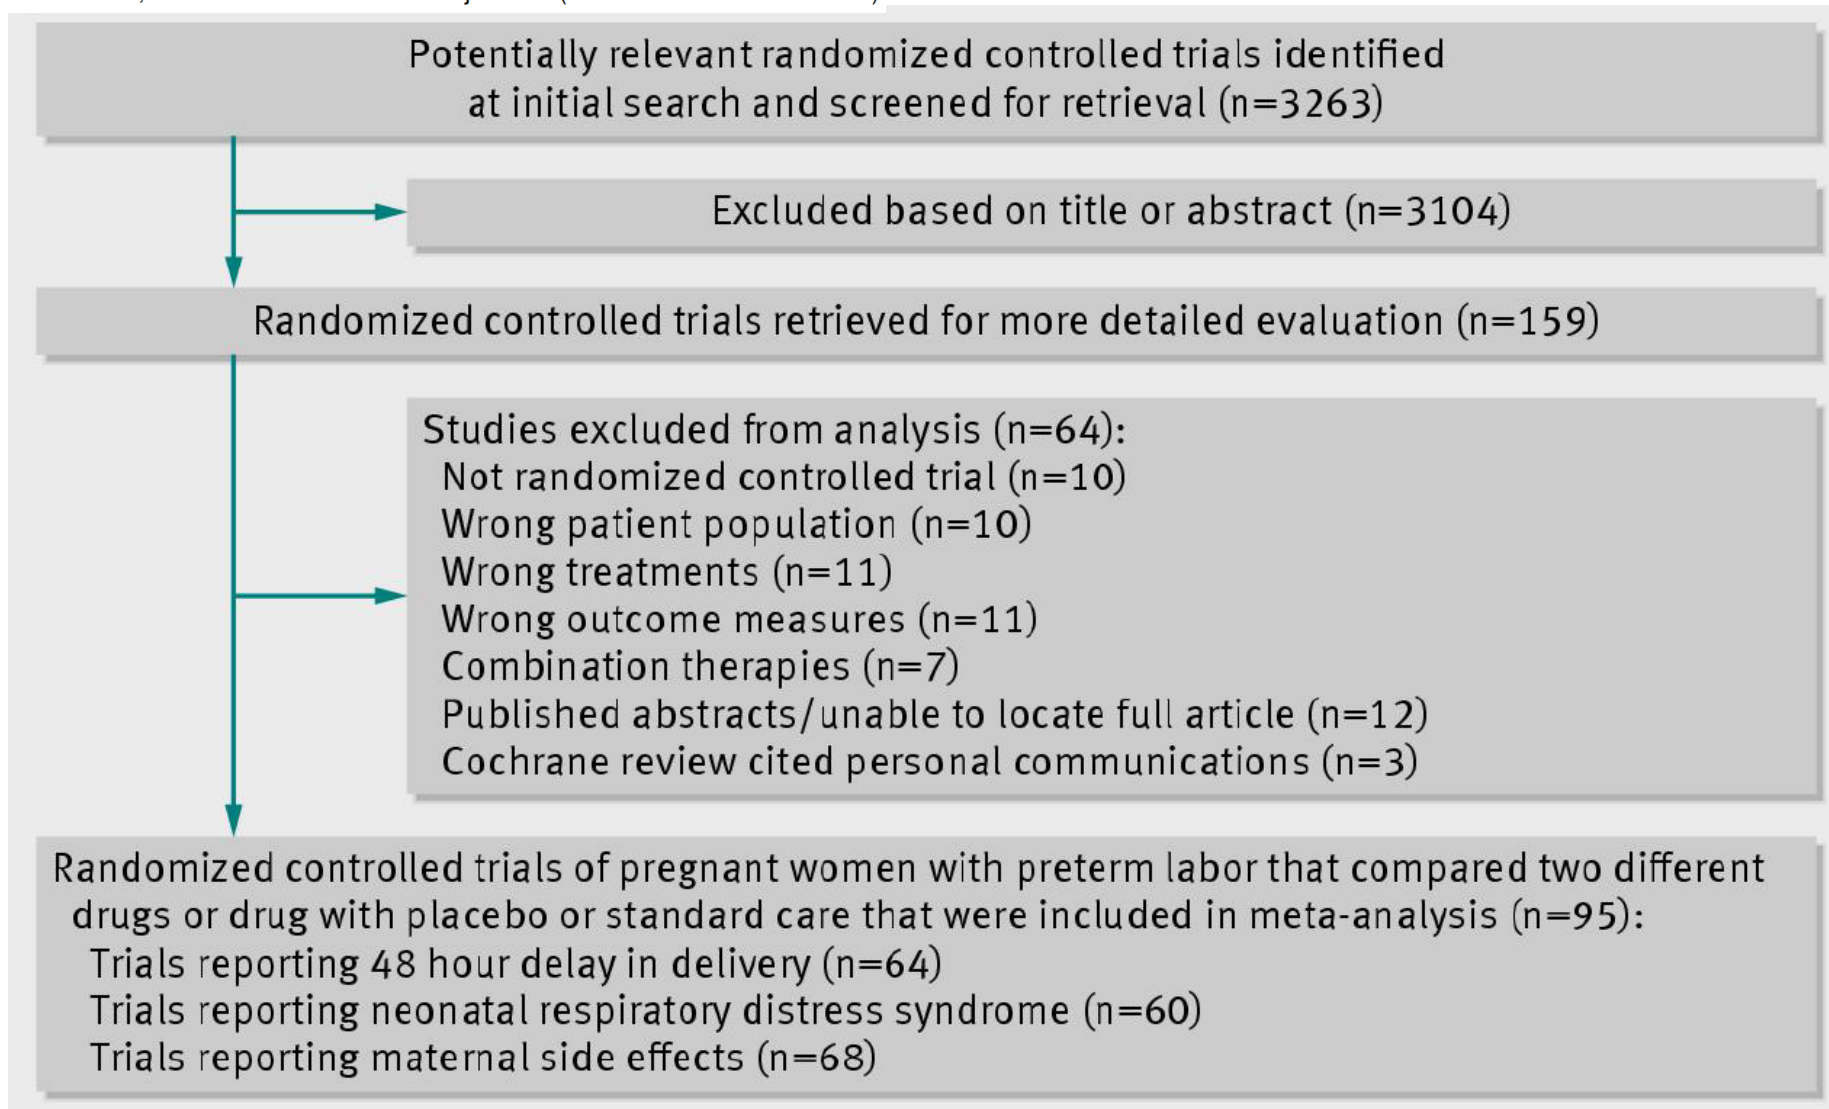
Potentially relevant randomized controlled trials identified at initial search and screened for retrieval (n=3263)

Excluded based on title or abstract (n=3104)

Randomized controlled trials retrieved for more detailed evaluation (n=159)

Studies excluded from analysis (n=64):
Not randomized controlled trial (n=10)
Wrong patient population (n=10)
Wrong treatments (n=11)
Wrong outcome measures (n=11)
Combination therapies (n=7)
Published abstracts/unable to locate full article (n=12)
Cochrane review cited personal communications (n=3)

Randomized controlled trials of pregnant women with preterm labor that compared two different drugs or drug with placebo or standard care that were included in meta-analysis (n=95):
Trials reporting 48 hour delay in delivery (n=64)
Trials reporting neonatal respiratory distress syndrome (n=60)
Trials reporting maternal side effects (n=68)